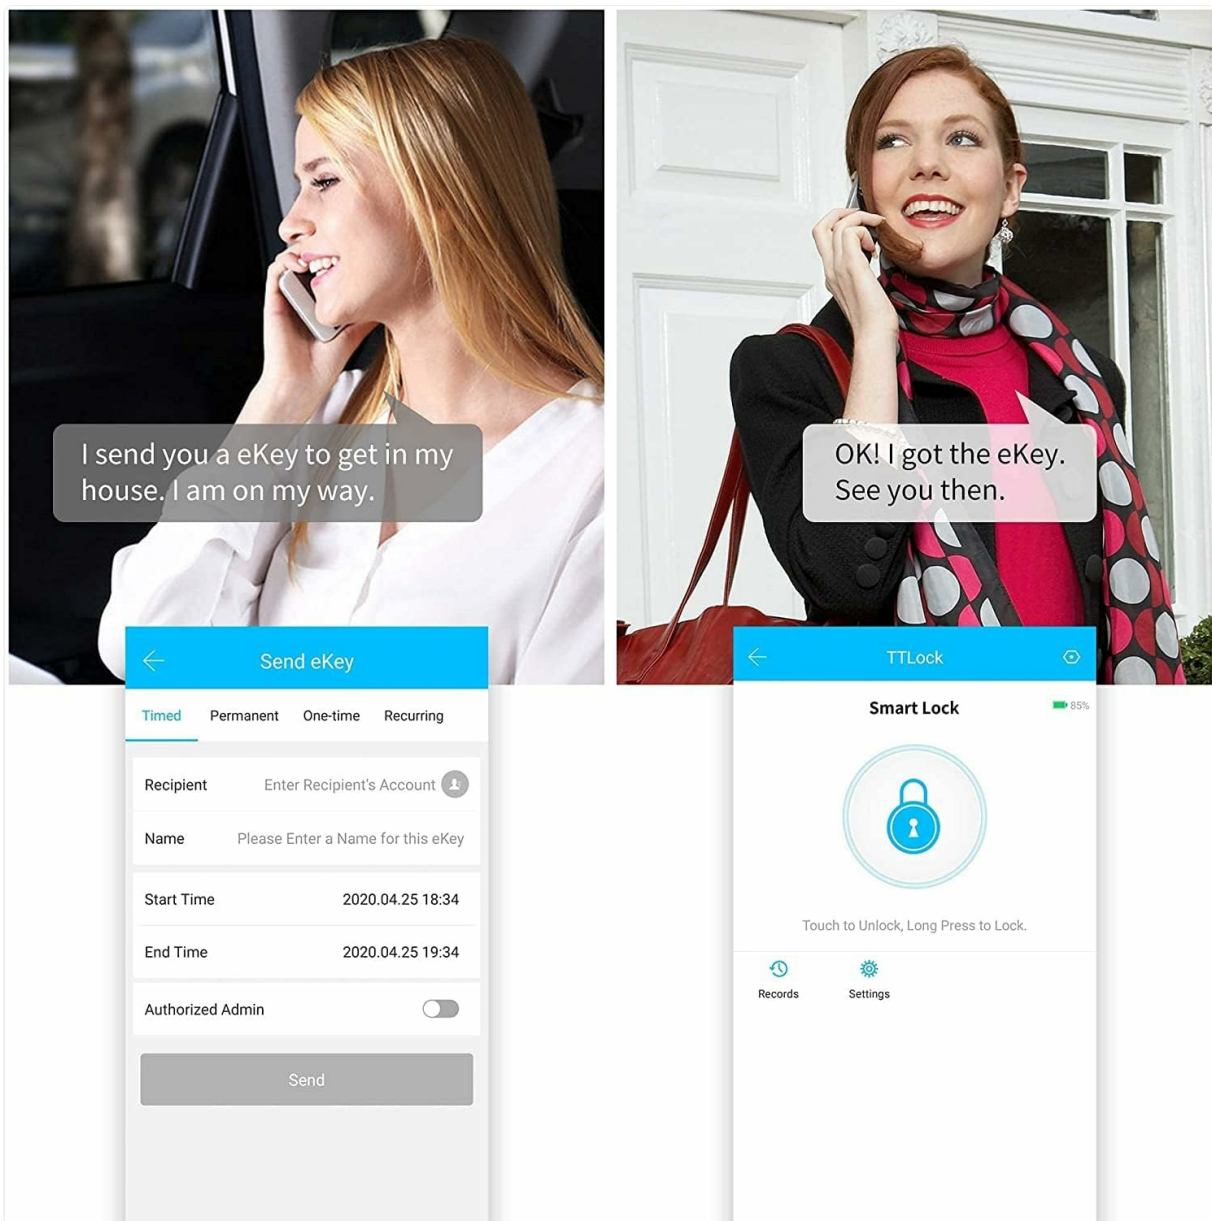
I send you a eKey to get in my house. I am on my way.

Send eKey

Timed Permanent One-time Recurring

| | |
|---|---|
| Recipient | Enter Recipient's Account |
| Name | Please Enter a Name for this eKey |
| Start Time | 2020.04.25 18:34 |
| End Time | 2020.04.25 19:34 |
| Authorized Admin | |

Send

OK! I got the eKey. See you then.

TTLock

Smart Lock

85%

Touch to Unlock, Long Press to Lock.

Records Settings